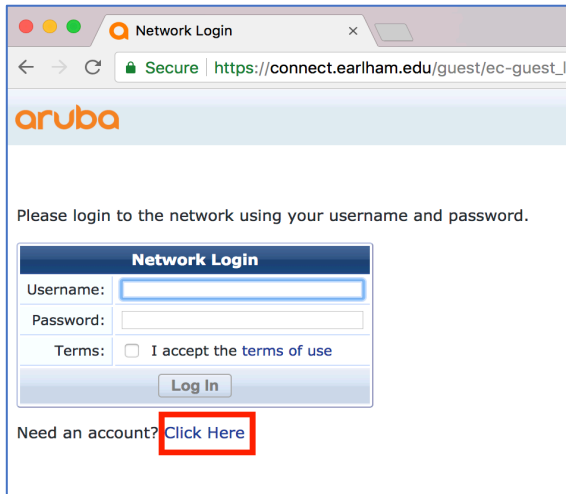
Network Login ×

Secure https://connect.earlham.edu/guest/ec-guest_l

aruba

Please login to the network using your username and password.

| Network Login | |
|---|---|
| Username: | |
| Password: | |
| Terms: | I accept the terms of use |
| Log In | |

Need an account? Click Here